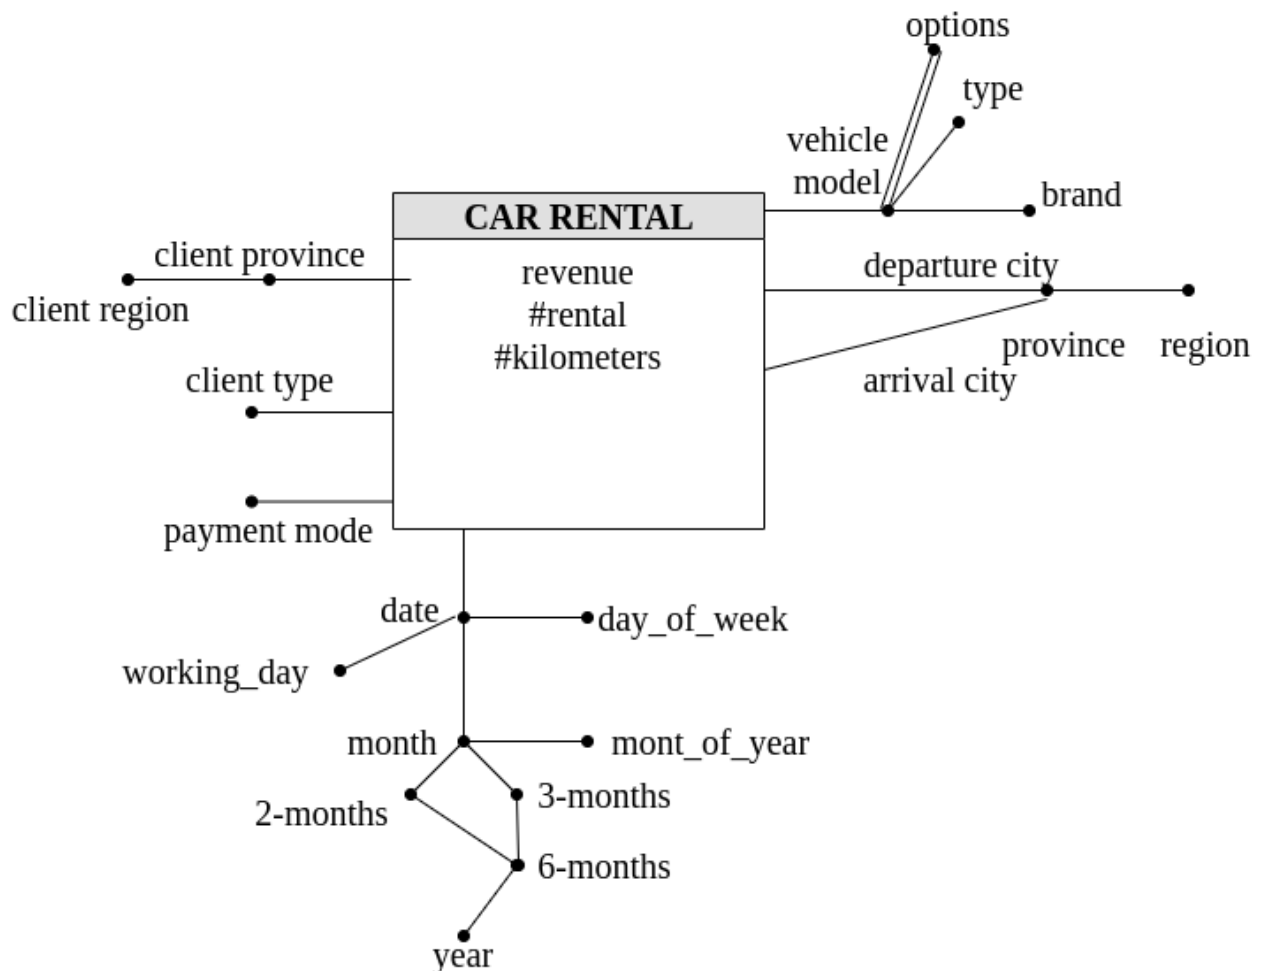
options

type

vehicle model

brand

CAR RENTAL

revenue
#rental
#kilometers

client province

client region

client type

payment mode

departure city

province

region

arrival city

date

day_of_week

working_day

month

mont_of_year

2-months

3-months

6-months

year